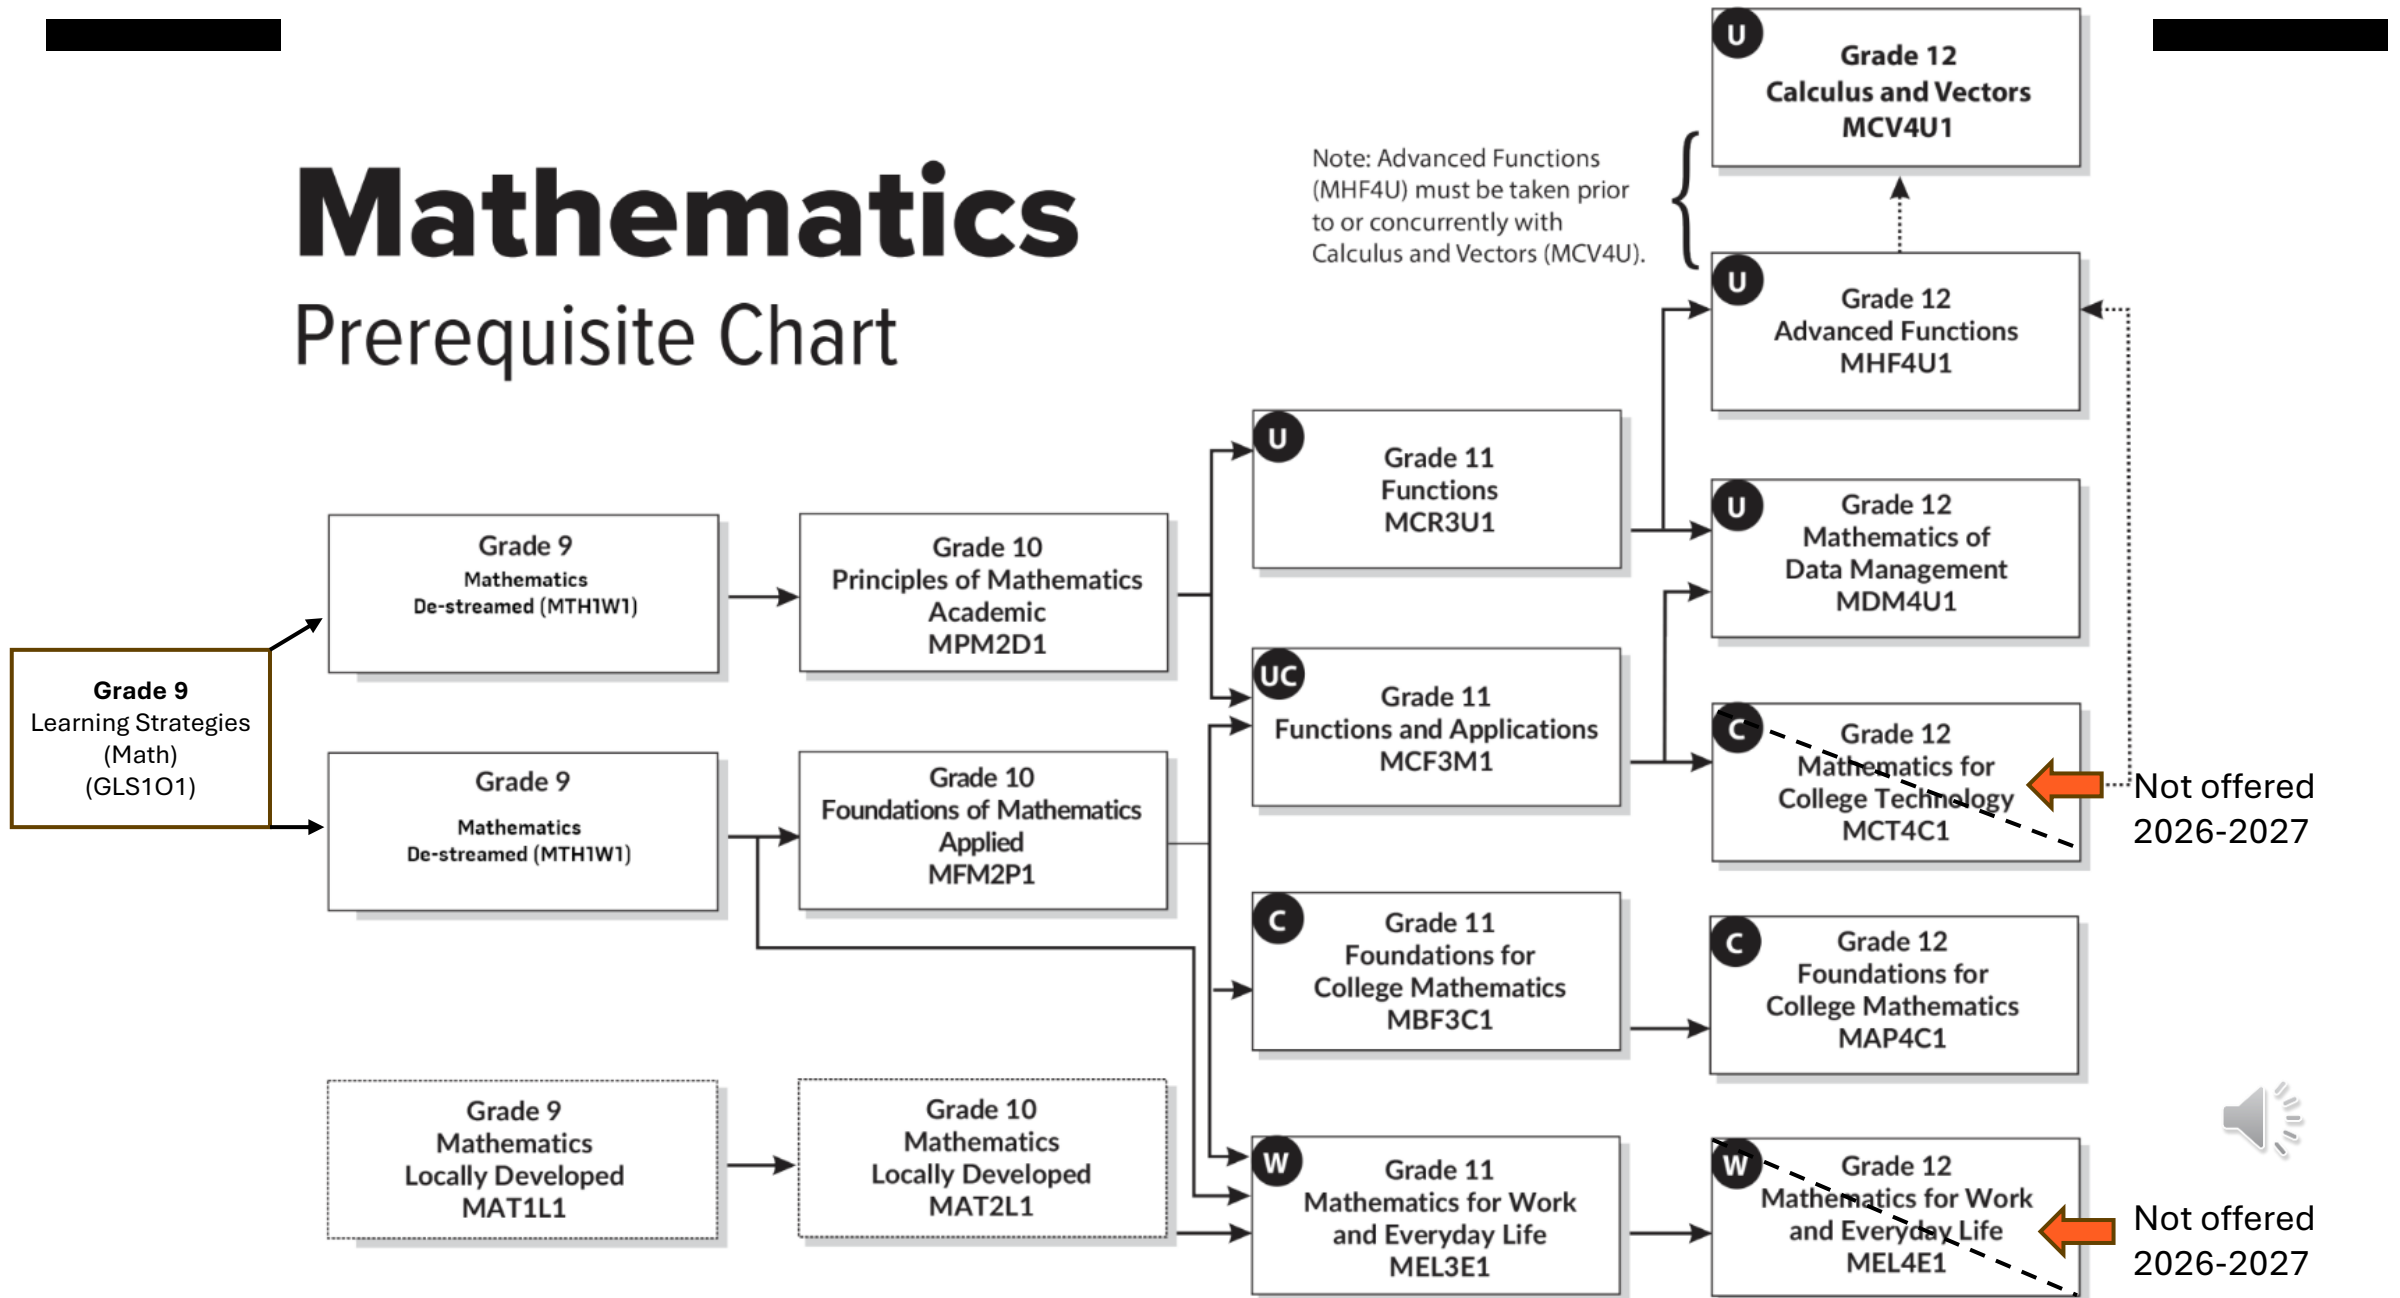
Mathematics
Prerequisite Chart

Note: Advanced Functions (MHF4U) must be taken prior to or concurrently with Calculus and Vectors (MCV4U).

U
Grade 12
Calculus and Vectors
MCV4U1

U
Grade 12
Advanced Functions
MHF4U1

Grade 9
Learning Strategies
(Math)
(GLS1O1)

Grade 9
Mathematics
De-streamed (MTH1W1)

Grade 10
Principles of Mathematics
Academic
MPM2D1

U
Grade 11
Functions
MCR3U1

U
Grade 12
Mathematics of
Data Management
MDM4U1

Grade 9
Mathematics
De-streamed (MTH1W1)

Grade 10
Foundations of Mathematics
Applied
MFM2P1

UC
Grade 11
Functions and Applications
MCF3M1

C
Grade 12
Mathematics for
College Technology
MCT4C1

Not offered
2026-2027

C
Grade 11
Foundations for
College Mathematics
MBF3C1

C
Grade 12
Foundations for
College Mathematics
MAP4C1

Grade 9
Mathematics
Locally Developed
MAT1L1

Grade 10
Mathematics
Locally Developed
MAT2L1

W
Grade 11
Mathematics for Work
and Everyday Life
MEL3E1

W
Grade 12
Mathematics for Work
and Everyday Life
MEL4E1

Not offered
2026-2027